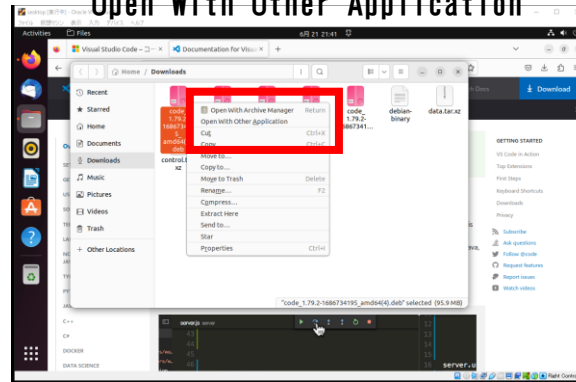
Open With Other Application

Activities Files 6月 21 21:41

Visual Studio Code – コー ×
Documentation for Visu ×

Home / Downloads

Recent
Starred
Home
Documents
Downloads
Music
Pictures
Videos
Trash
+ Other Locations

code_1.79.2-1686734195_amd64(4).deb
control.tar.xz
code_1.79.2-1686734...
debian-binary
data.tar.xz

Open With Archive Manager Return
Open With Other Application
Cut Ctrl+X
Copy Ctrl+C
Move to...
Copy to...
Move to Trash Delete
Rename... F2
Compress...
Extract Here
Send to...
Star
Properties Ctrl+I

"code_1.79.2-1686734195_amd64(4).deb" selected (95.9 MB)

Download

GETTING STARTED
VS Code in Action
Top Extensions
First Steps
Keyboard Shortcuts
Downloads
Privacy

Subscribe
Ask questions
Follow @code
Request features
Report issues
Watch videos

C++
C#
DOCKER
DATA SCIENCE

server.js